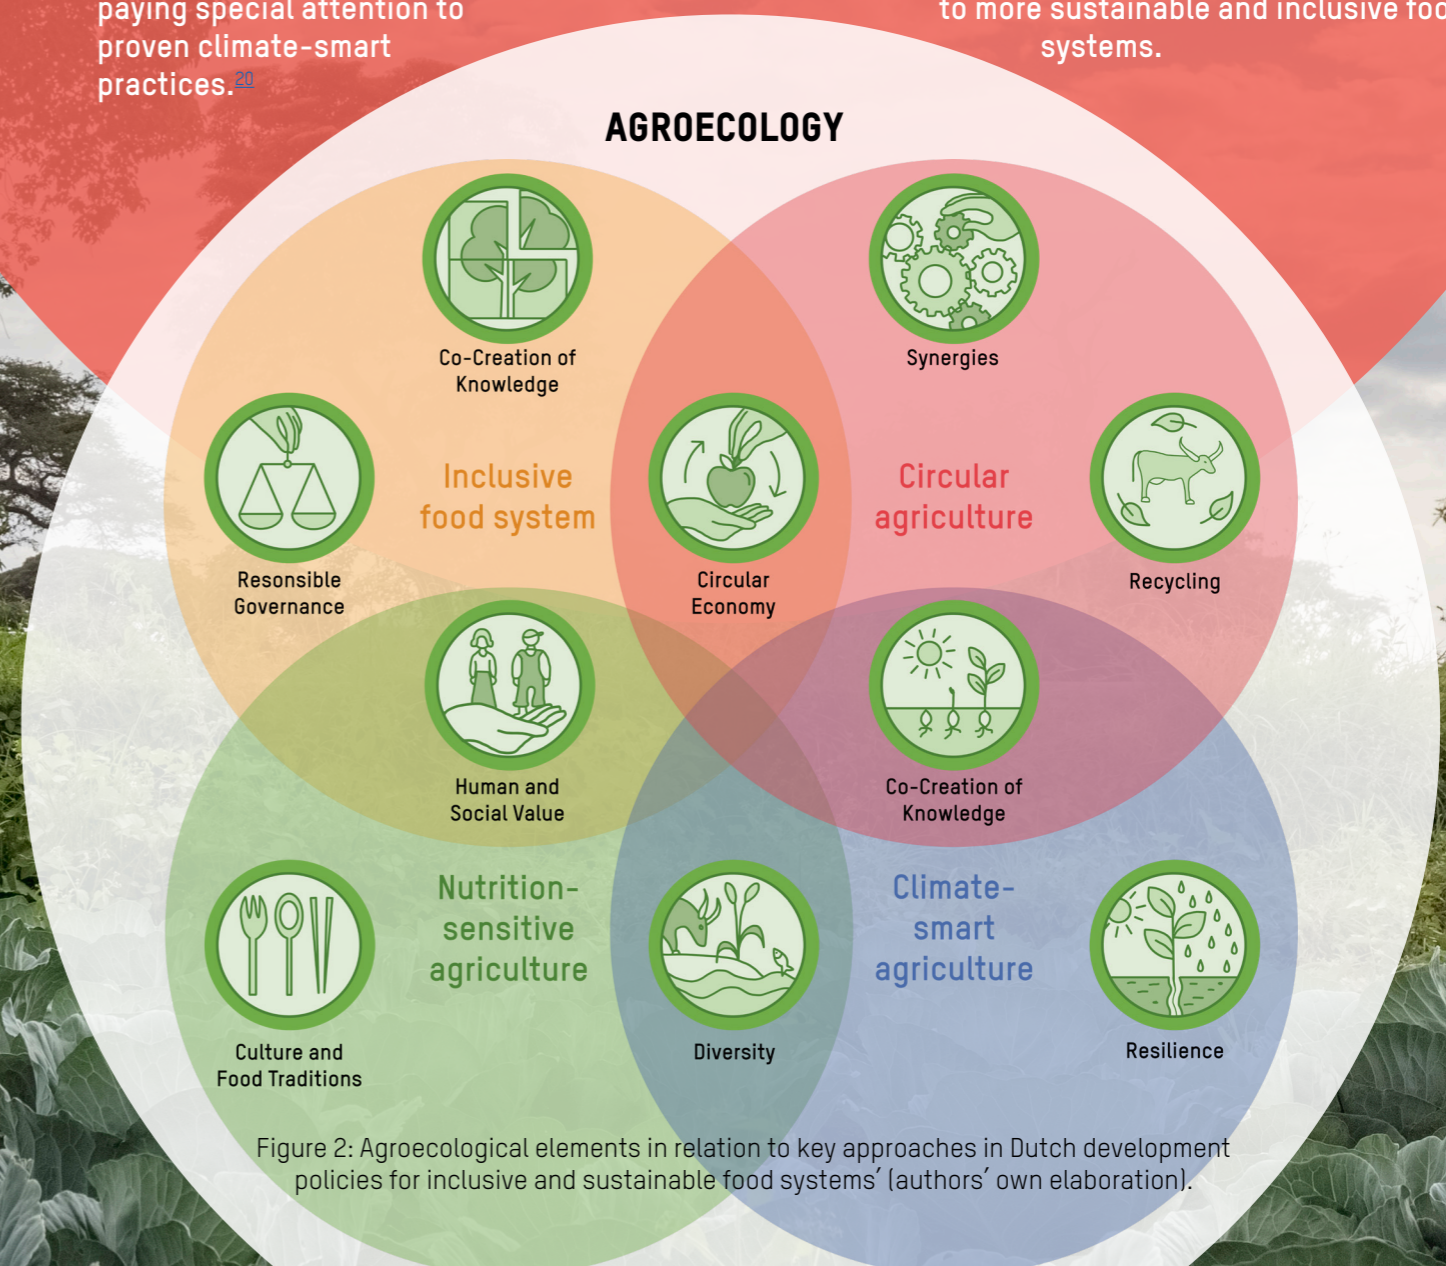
paying special attention to proven climate-smart practices.20

to more sustainable and inclusive foo systems.

AGROECOLOGY

Co-Creation of Knowledge

Synergies

Resonsible Governance

Inclusive food system

Circular Economy

Circular agriculture

Recycling

Human and Social Value

Co-Creation of Knowledge

Culture and Food Traditions

Nutrition-sensitive agriculture

Diversity

Climate-smart agriculture

Resilience

Figure 2: Agroecological elements in relation to key approaches in Dutch development policies for inclusive and sustainable food systems' (authors' own elaboration).